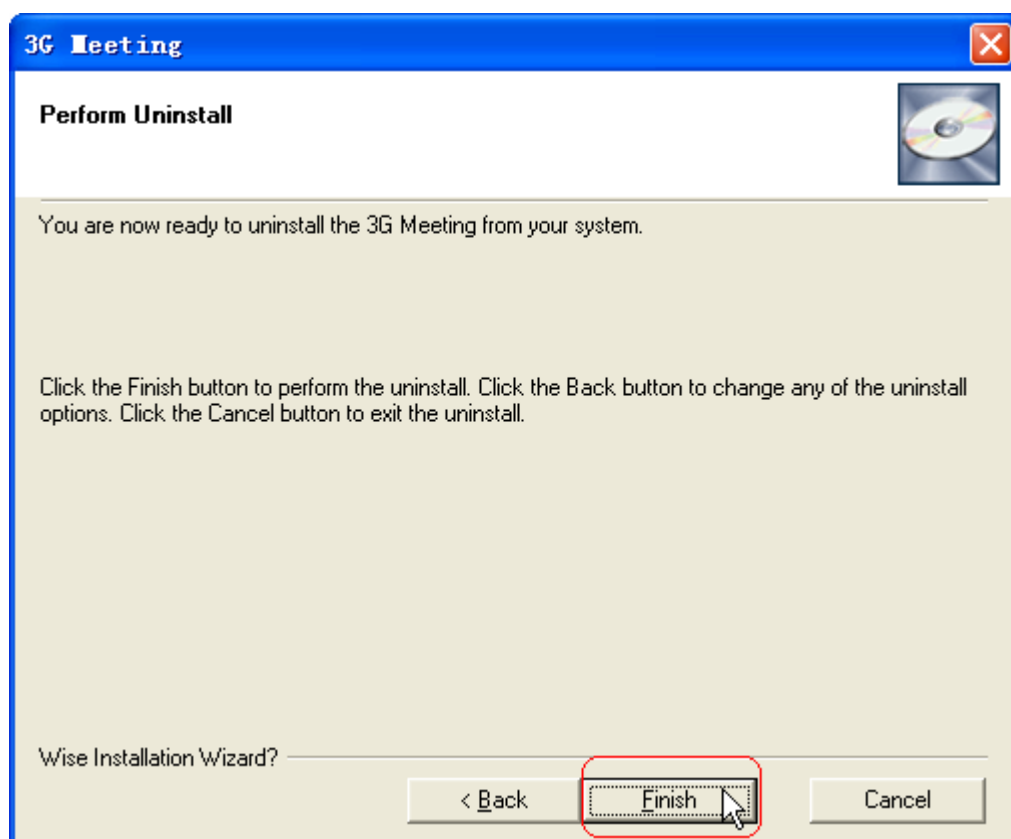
3G Meeting

Perform Uninstall

You are now ready to uninstall the 3G Meeting from your system.

Click the Finish button to perform the uninstall. Click the Back button to change any of the uninstall options. Click the Cancel button to exit the uninstall.

Wise Installation Wizard?

< Back

Finish

Cancel